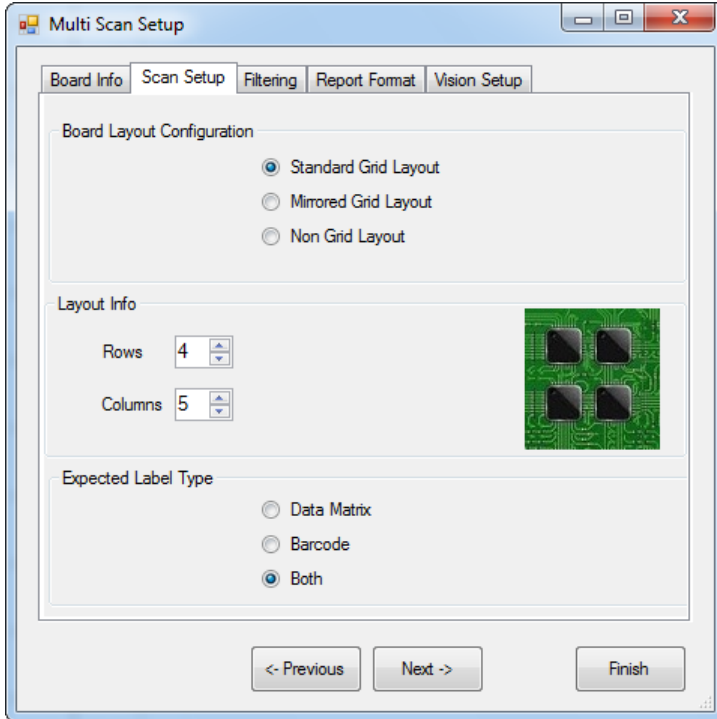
Multi Scan Setup

Board Info | Scan Setup | Filtering | Report Format | Vision Setup

Board Layout Configuration

Standard Grid Layout
Mirrored Grid Layout
Non Grid Layout

Layout Info

Rows 4

Columns 5

Expected Label Type

Data Matrix
Barcode
Both

<- Previous
Next ->
Finish